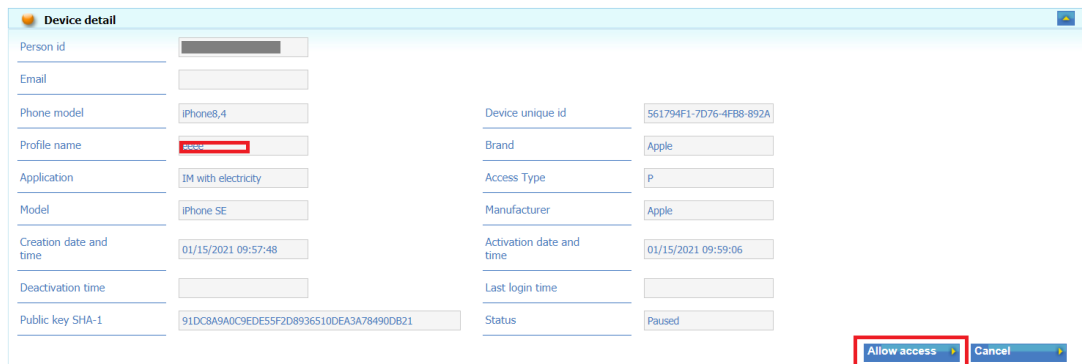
Device detail

Person id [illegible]

Email

Phone model iPhone8,4

Device unique id 561794F1-7D76-4FB8-892A

Profile name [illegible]

Brand Apple

Application IM with electricity

Access Type P

Model iPhone SE

Manufacturer Apple

Creation date and time 01/15/2021 09:57:48

Activation date and time 01/15/2021 09:59:06

Deactivation time

Last login time

Public key SHA-1 91DC8A9A0C9EDE55F2D8936510DEA3A78490DB21

Status Paused

Allow access

Cancel